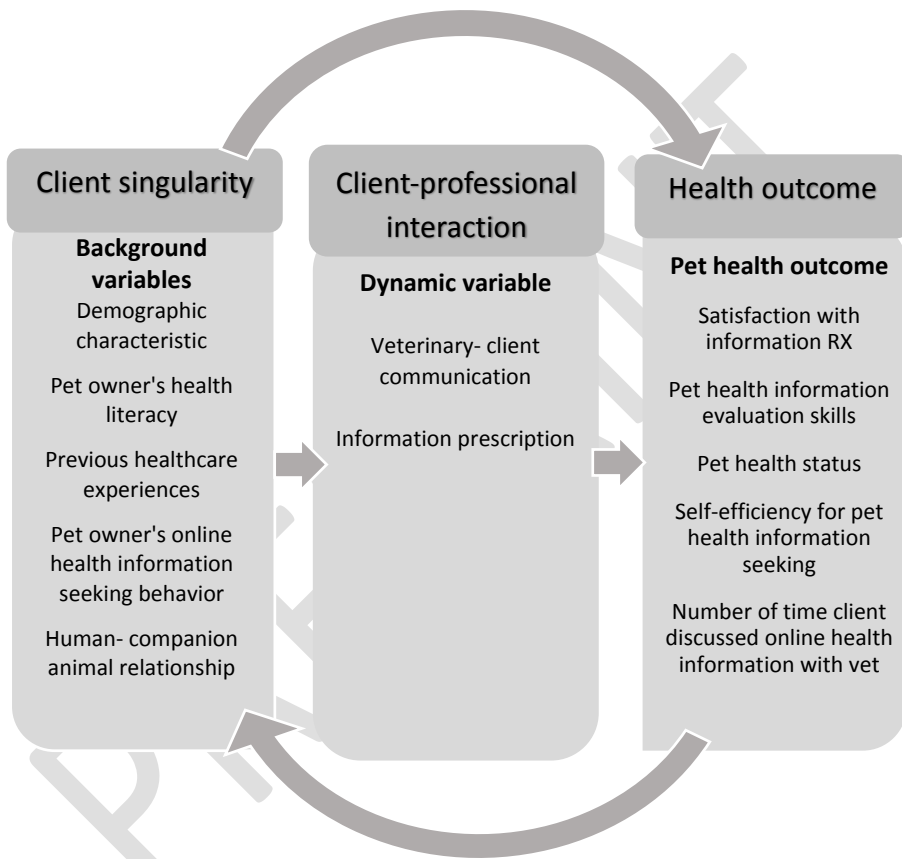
Client singularity

Background variables
Demographic characteristic

Pet owner's health literacy

Previous healthcare experiences

Pet owner's online health information seeking behavior

Human- companion animal relationship

Client-professional interaction

Dynamic variable

Veterinary- client communication

Information prescription

Health outcome

Pet health outcome

Satisfaction with information RX

Pet health information evaluation skills

Pet health status

Self-efficiency for pet health information seeking

Number of time client discussed online health information with vet